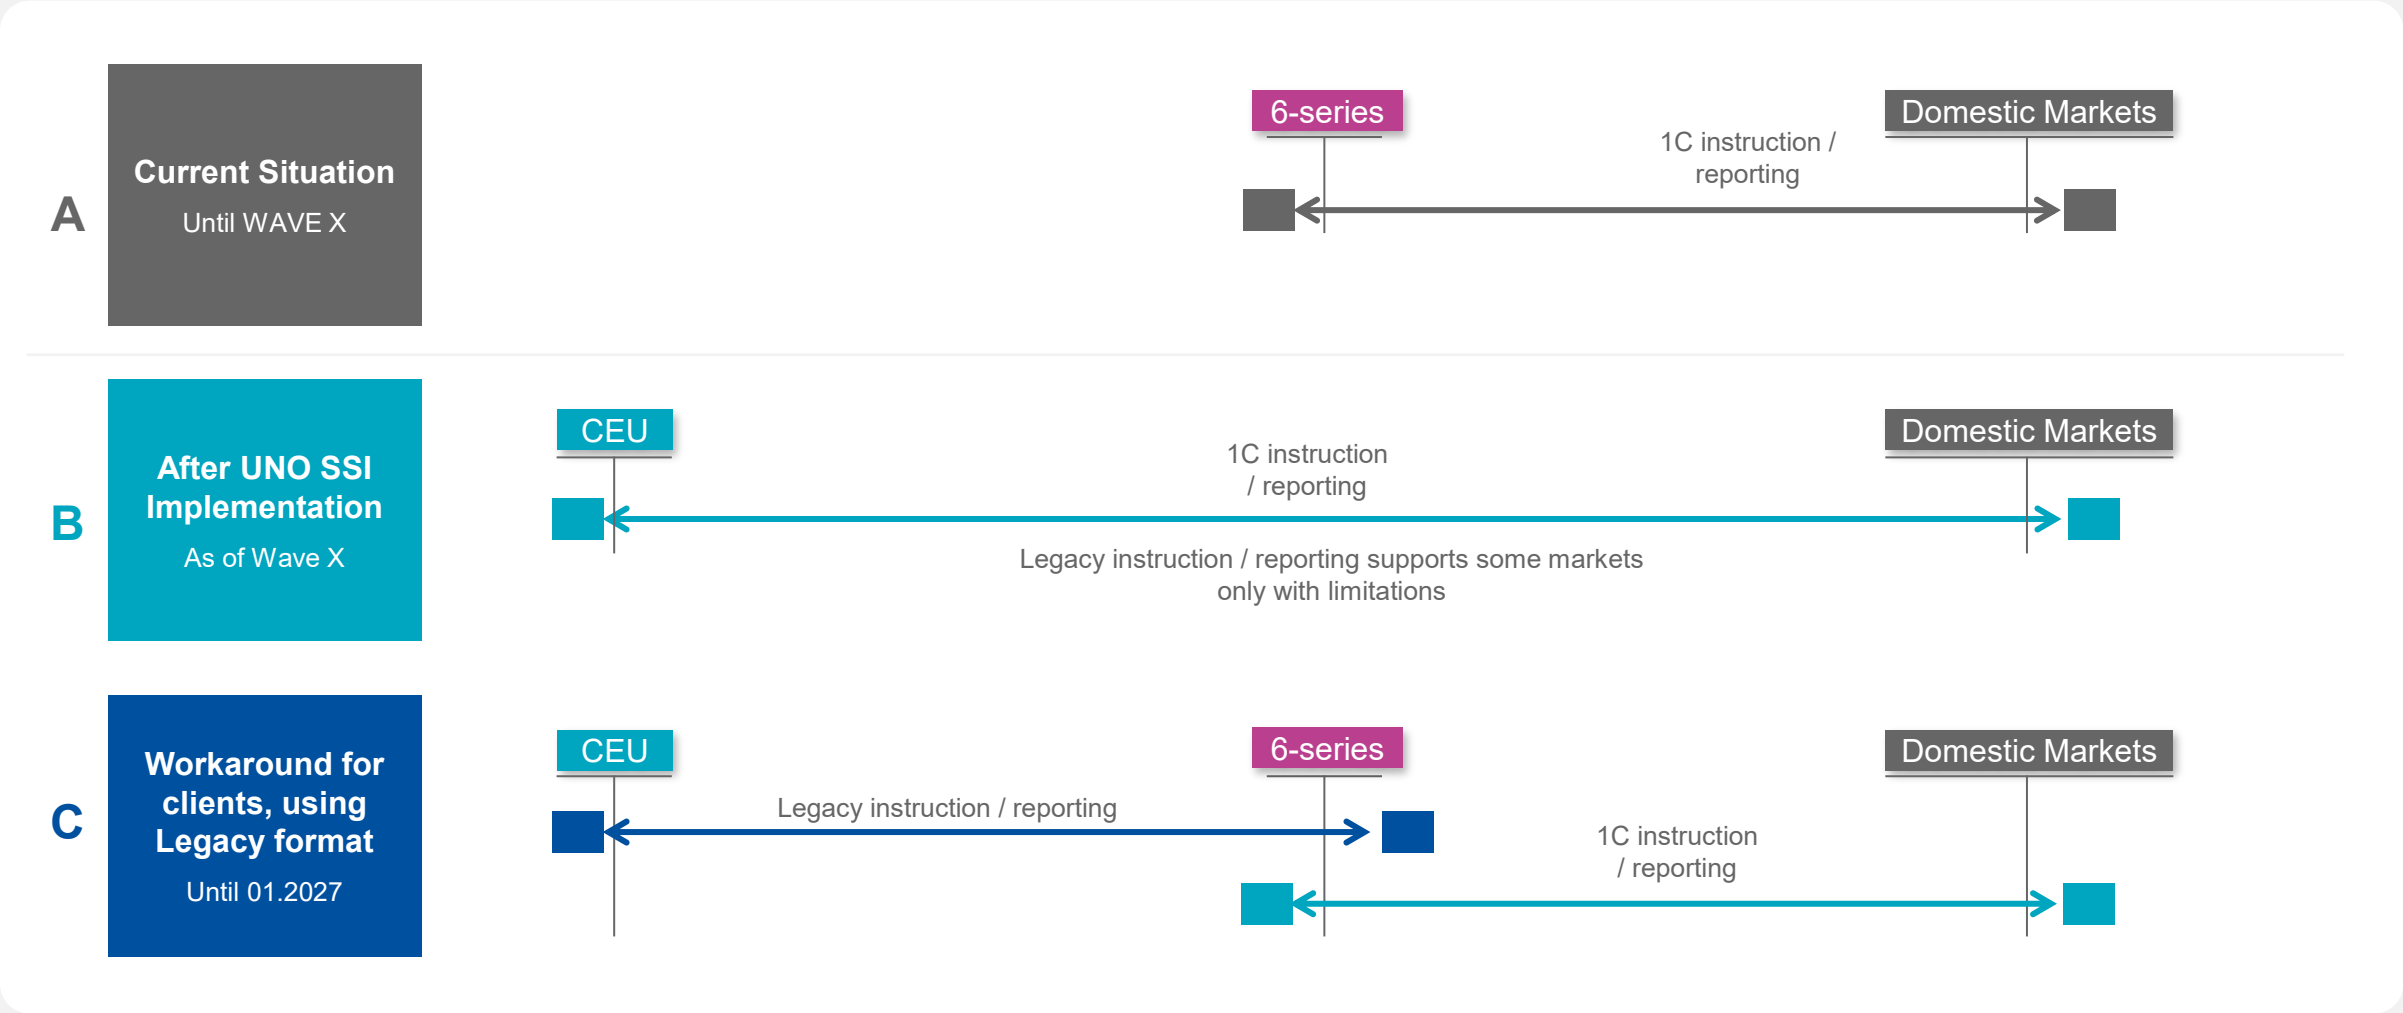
A

Current Situation

Until WAVE X

6-series

Domestic Markets

1C instruction / reporting

B

After UNO SSI Implementation

As of Wave X

CEU

Domestic Markets

1C instruction / reporting

Legacy instruction / reporting supports some markets only with limitations

C

Workaround for clients, using Legacy format

Until 01.2027

CEU

6-series

Domestic Markets

Legacy instruction / reporting

1C instruction / reporting